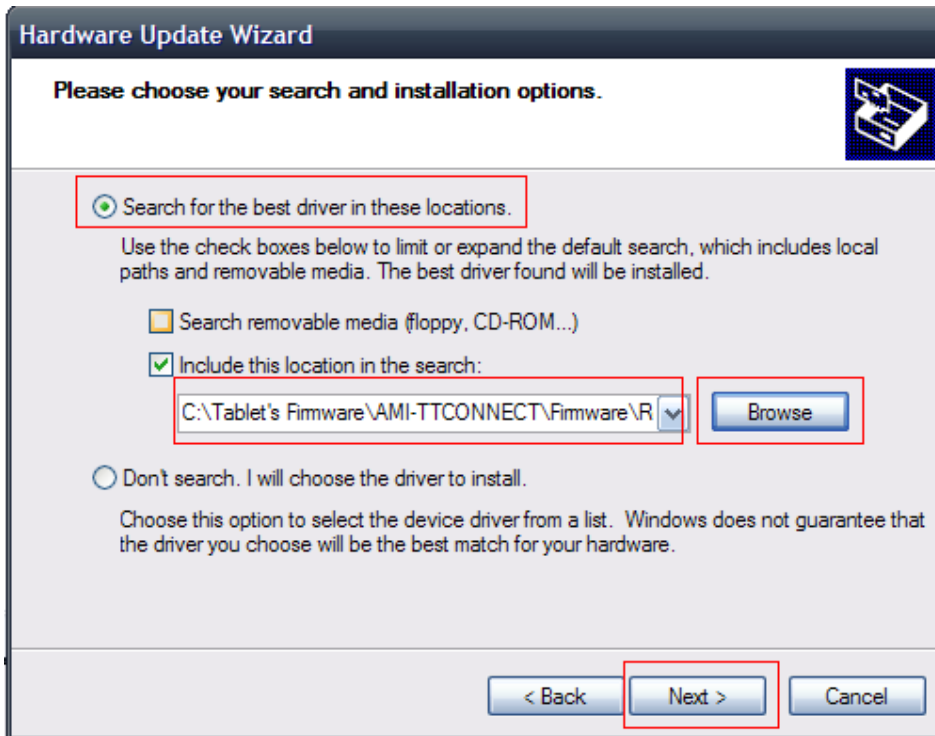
Hardware Update Wizard

Please choose your search and installation options.

Search for the best driver in these locations.

Use the check boxes below to limit or expand the default search, which includes local paths and removable media. The best driver found will be installed.

Search removable media (floppy, CD-ROM...)

Include this location in the search:

C:\Tablet's Firmware\AMI-TTCONNECT\Firmware\R

Browse

Don't search. I will choose the driver to install.

Choose this option to select the device driver from a list. Windows does not guarantee that the driver you choose will be the best match for your hardware.

< Back

Next >

Cancel